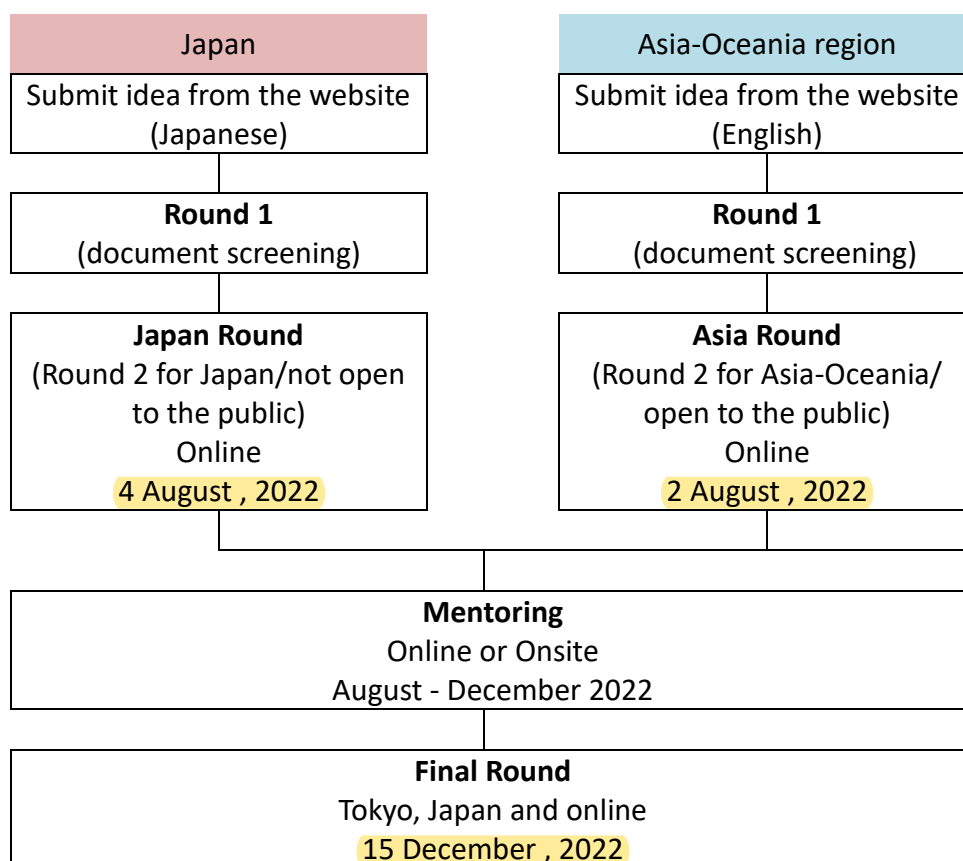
Japan

Submit idea from the website (Japanese)

**Round 1**
(document screening)

**Japan Round**
(Round 2 for Japan/not open to the public)
Online
4 August , 2022

Asia-Oceania region

Submit idea from the website (English)

**Round 1**
(document screening)

**Asia Round**
(Round 2 for Asia-Oceania/ open to the public)
Online
2 August , 2022

**Mentoring**
Online or Onsite
August - December 2022

**Final Round**
Tokyo, Japan and online
15 December , 2022